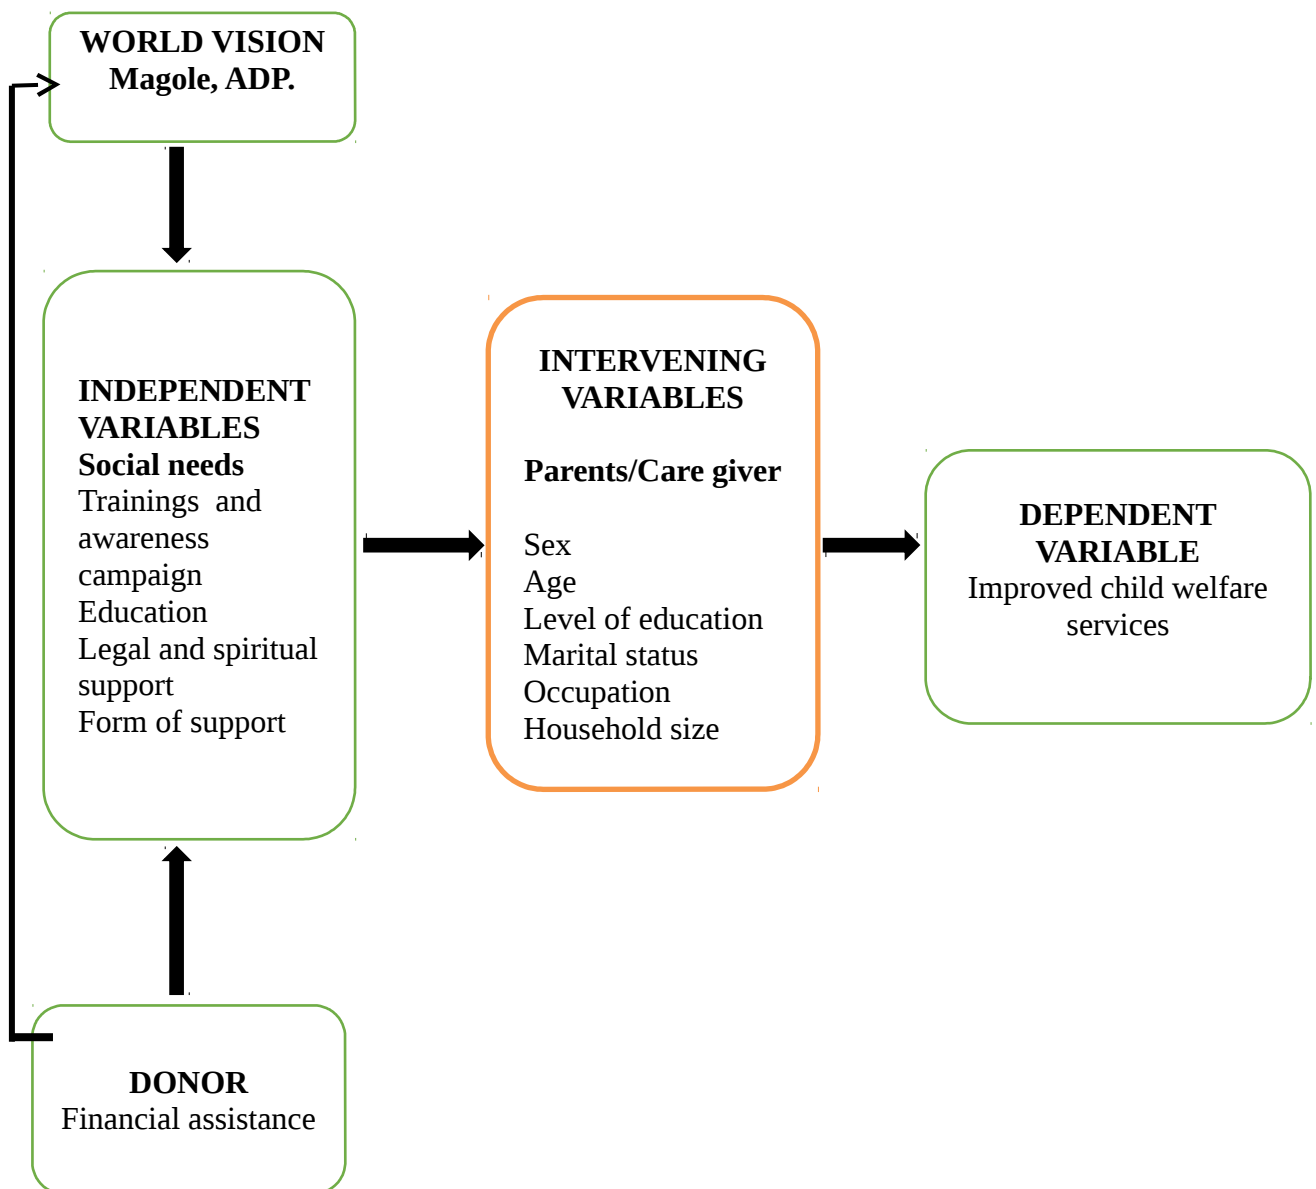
WORLD VISION
Magole, ADP.

INDEPENDENT VARIABLES
Social needs
Trainings and awareness campaign
Education
Legal and spiritual support
Form of support

INTERVENING VARIABLES

Parents/Care giver

Sex
Age
Level of education
Marital status
Occupation
Household size

DEPENDENT VARIABLE
Improved child welfare services

DONOR
Financial assistance